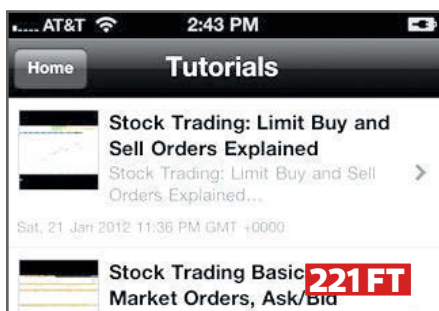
AT&T 2:43 PM

Home Tutorials

Stock Trading: Limit Buy and Sell Orders Explained
Stock Trading: Limit Buy and Sell Orders Explained...
Sat, 21 Jan 2012 11:36 PM GMT +0000

Stock Trading Basic Market Orders, Ask/Bid

221 FT